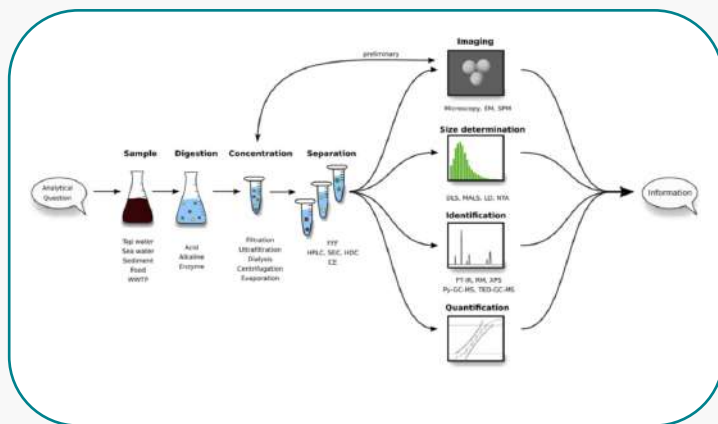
preliminary

Imaging

Microscopy, EM, SPM

Analytical Question

Sample

Tap water
Sea water
Sediment
Food
WWTP

Digestion

Acid
Alkaline
Enzyme

Concentration

Filtration
Ultrafiltration
Dialysis
Centrifugation
Evaporation

Separation

FFF
HPLC, SEC, HDC
CE

Size determination

DLS, MALS, LD, NTA

Identification

FT-IR, RM, XPS
Py-GC-MS, TED-GC-MS

Quantification

Information